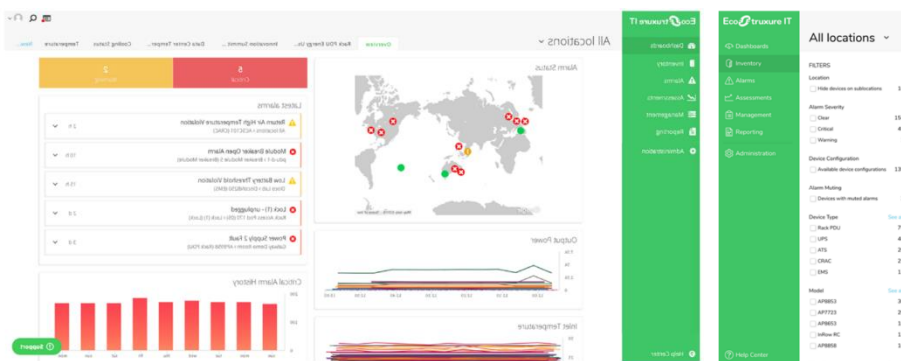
All locations

Overview | Rack PDU Energy Us... | Innovation Summit... | Data Center Temper... | Cooling Status | Temperature | Reso...

5 Critical | 2 Warning

Latest alarms

Return Air High Temperature Violation
All locations > NCSC101(CRAC)

Module Breaker Open Alarm
pdu-d > Breaker Module 3 (Breaker Module)

Low Battery Threshold Violation
Lock Lab > Chris0MS2(EMS)

Lock (1) - unplugged
Rack Access Pod 170 (00) > Lock (1)(Lock)

Power Supply 2 Fault
Gateway Green Room > APS9B (Rack PDU)

Critical Alarm History

Alarm Status

Output Power

Inlet Temperature

Support

EcoStruxure IT
Dashboards
Inventory
Alarms
Assessments
Management
Reporting
Administration
Help Center

EcoStruxure IT
Dashboards
Inventory
Alarms
Assessments
Management
Reporting
Administration
Help Center

All locations

FILTERS

Location
Hide devices on sublocations 1

Alarm Severity
Clear 15
Critical 4
Warning

Device Configuration
Available device configurations 13

Alarm Muting
Devices with muted alarms

Device Type
See a
Rack PDU 7
UPS 4
ATS 2
CRAC 2
EMS 1

Model
See a
AP8853 3
AP7723 2
AP8853 1
InRow RC 1
AP8858 1